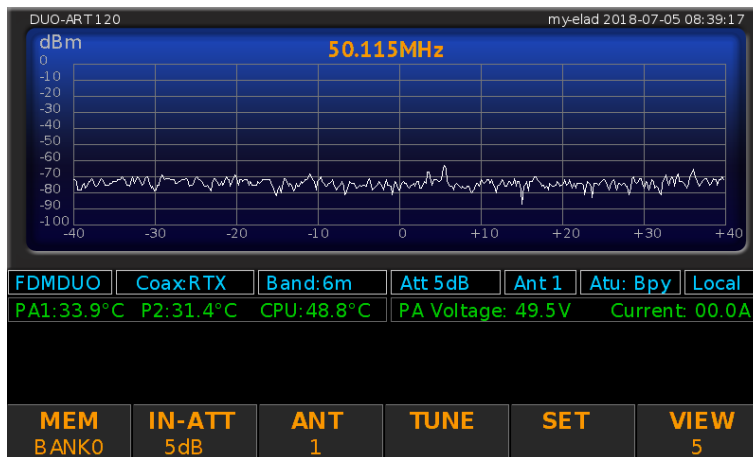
DUO-ART120

my-elad 2018-07-05 08:39:17

dBm

50.115MHz

0
-10
-20
-30
-40
-50
-60
-70
-80
-90
-100

-40 -30 -20 -10 0 +10 +20 +30 +40

FDMDUO | Coax:RTX | Band:6m | Att 5dB | Ant 1 | Atu: Bpy | Local

PA1:33.9°C P2:31.4°C CPU:48.8°C | PA Voltage: 49.5V Current: 00.0A

MEM
BANK0

IN-ATT
5dB

ANT
1

TUNE

SET

VIEW
5